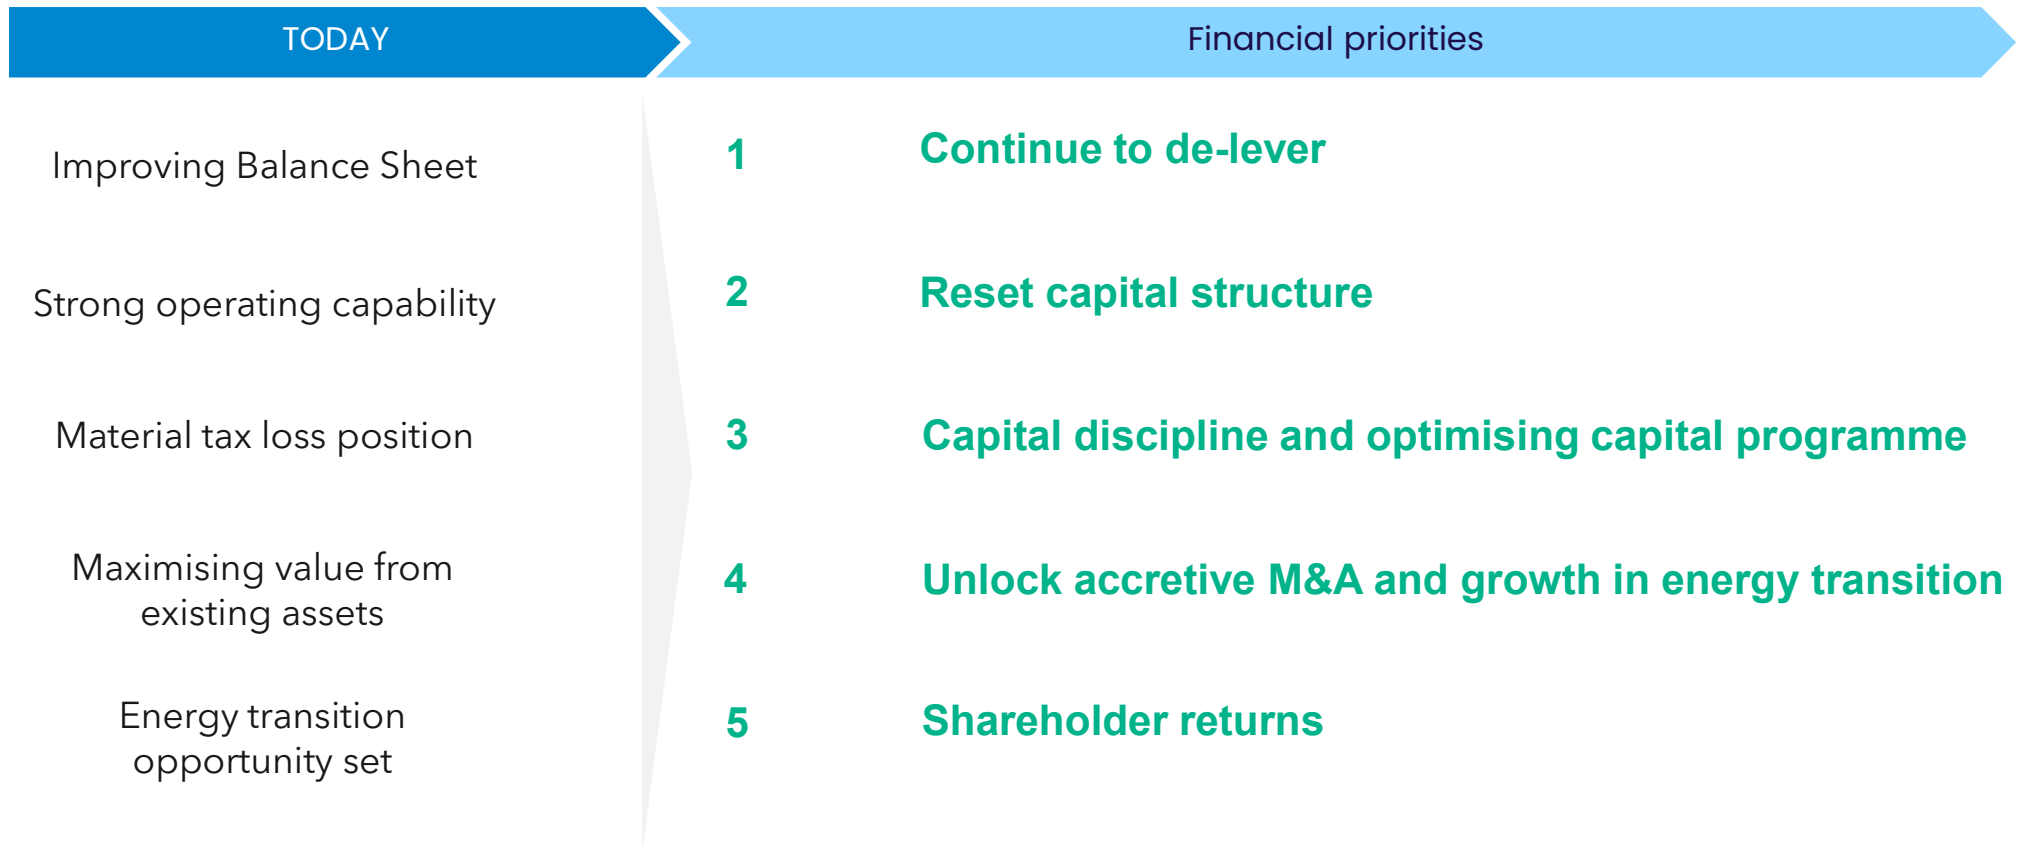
TODAY

Financial priorities

Improving Balance Sheet

Strong operating capability

Material tax loss position

Maximising value from existing assets

Energy transition opportunity set

1 Continue to de-lever

2 Reset capital structure

3 Capital discipline and optimising capital programme

4 Unlock accretive M&A and growth in energy transition

5 Shareholder returns